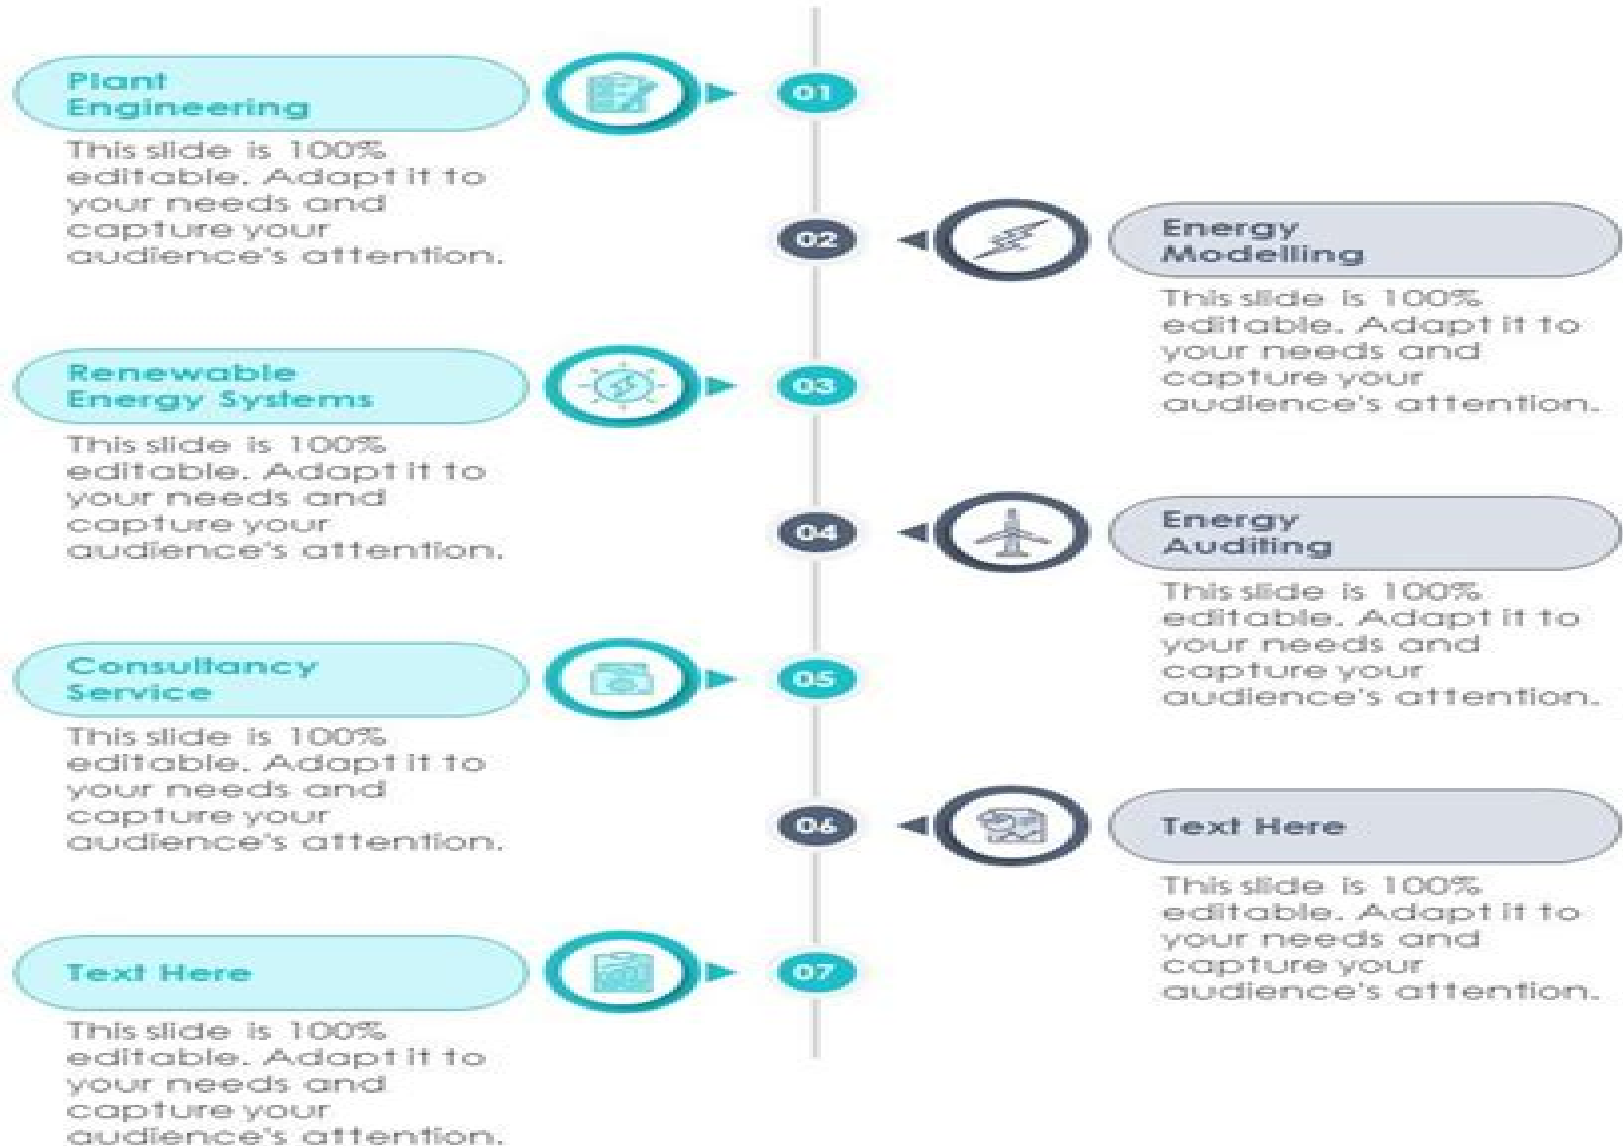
Plant Engineering

This slide is 100% editable. Adapt it to your needs and capture your audience's attention.

01

02

Energy Modelling

This slide is 100% editable. Adapt it to your needs and capture your audience's attention.

Renewable Energy Systems

This slide is 100% editable. Adapt it to your needs and capture your audience's attention.

03

04

Energy Auditing

This slide is 100% editable. Adapt it to your needs and capture your audience's attention.

Consultancy Service

This slide is 100% editable. Adapt it to your needs and capture your audience's attention.

05

06

Text Here

This slide is 100% editable. Adapt it to your needs and capture your audience's attention.

Text Here

This slide is 100% editable. Adapt it to your needs and capture your audience's attention.

07